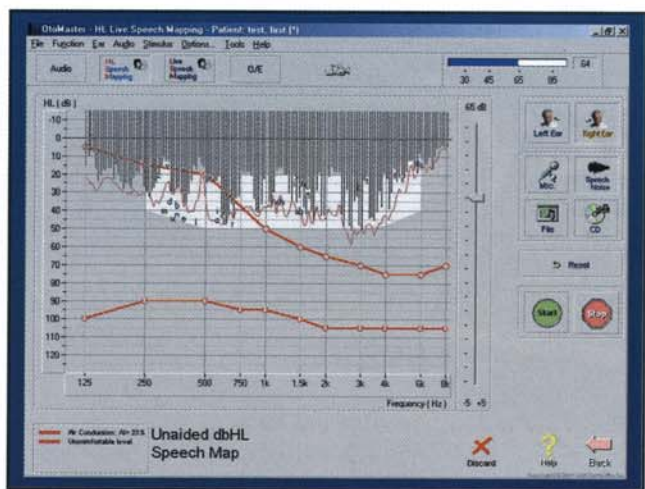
OtoMaster - HL Live Speech Mapping - Patient: test, test (*)

File Function Ear Audio Stimulus Options Tools Help

Audio

HL Speech Mapping

Live Speech Mapping

O/E

30 45 65 85

64

HL ( dB )

-10
0
10
20
30
40
50
60
70
80
90
100
110
120

65 dB

125 250 500 750 1k 1.5k 2k 3k 4k 6k 8k

Frequency ( Hz )

-5 +5

Left Ear

Right Ear

Mic

Speech Noise

File

CD

Reset

Start

Stop

Air Conduction: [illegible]

Uncomfortable level

Unaided dbHL
Speech Map

Discard

Help

Back